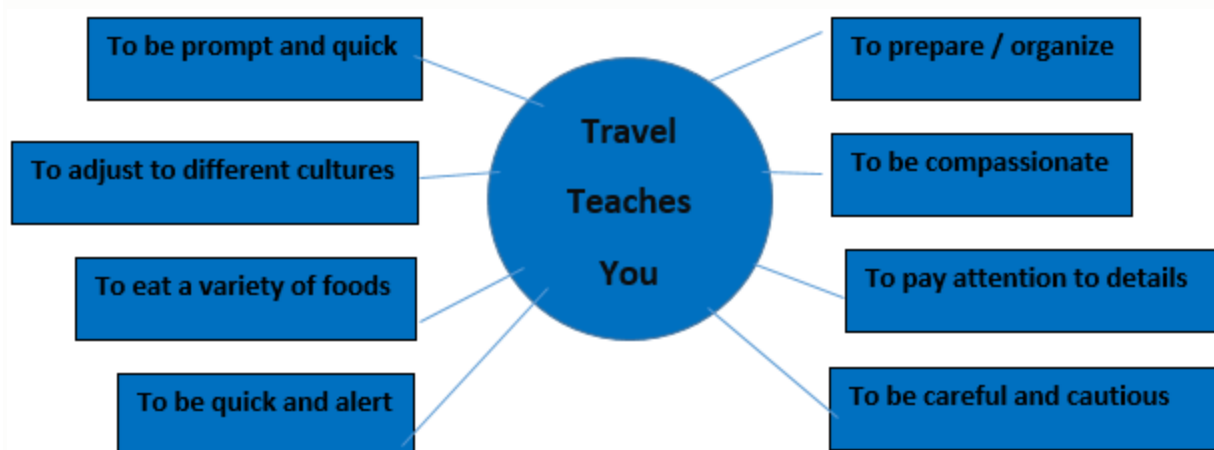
Travel Teaches You

To be prompt and quick

To adjust to different cultures

To eat a variety of foods

To be quick and alert

To prepare / organize

To be compassionate

To pay attention to details

To be careful and cautious